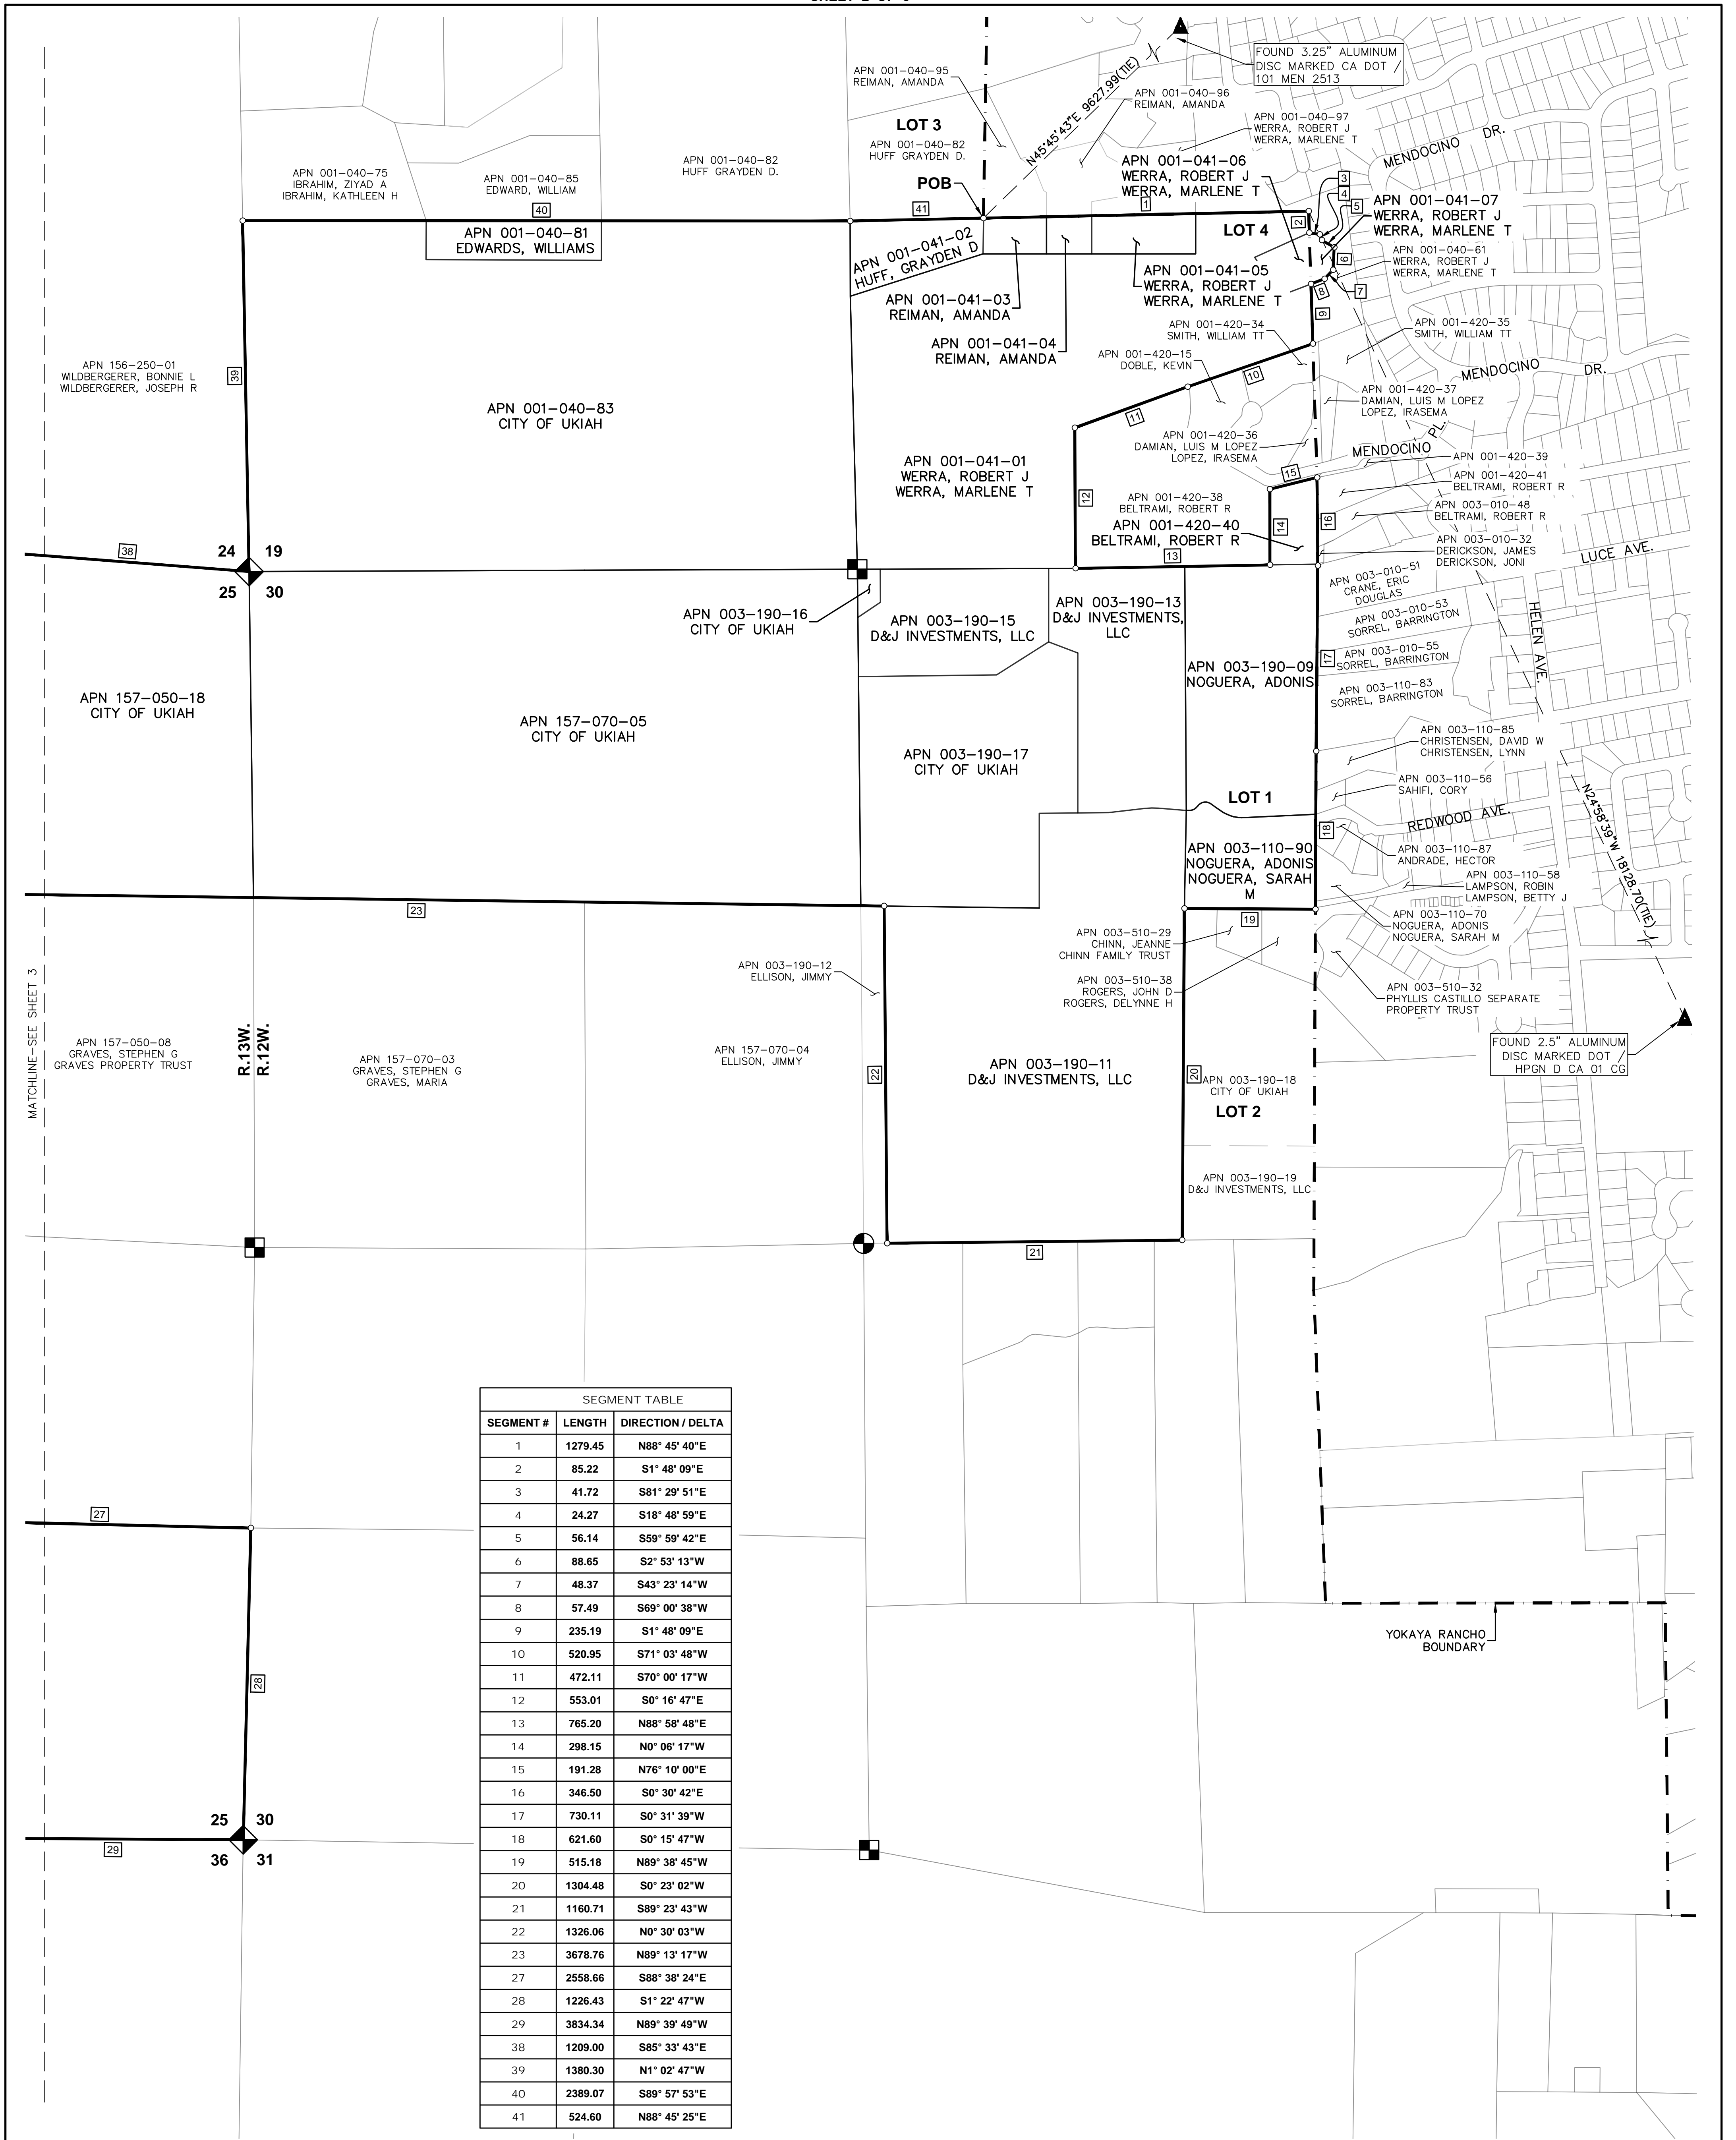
FOUND 3.25" ALUMINUM DISC MARKED CA DOT / 101 MEN 2513

APN 001-040-95
REIMAN, AMANDA

N45°45'43"E 9627.99(TIE)

APN 001-040-96
REIMAN, AMANDA

APN 001-040-97
WERRA, ROBERT J
WERRA, MARLENE T

MENDOCINO DR.

LOT 3
APN 001-040-82
HUFF GRAYDEN D.

APN 001-040-75
IBRAHIM, ZIYAD A
IBRAHIM, KATHLEEN H

APN 001-040-85
EDWARD, WILLIAM

APN 001-040-82
HUFF GRAYDEN D.

APN 001-041-06
WERRA, ROBERT J
WERRA, MARLENE T

POB

40 41 1 2 3 4 5 6 7 8 9

APN 001-041-07
WERRA, ROBERT J
WERRA, MARLENE T

APN 001-040-81
EDWARDS, WILLIAMS

APN 001-041-02
HUFF, GRAYDEN D

LOT 4

APN 001-040-61
WERRA, ROBERT J
WERRA, MARLENE T

APN 001-041-05
WERRA, ROBERT J
WERRA, MARLENE T

APN 001-041-03
REIMAN, AMANDA

APN 001-420-34
SMITH, WILLIAM TT

APN 001-420-35
SMITH, WILLIAM TT

APN 001-041-04
REIMAN, AMANDA

APN 001-420-15
DOBLE, KEVIN

MENDOCINO DR.

APN 156-250-01
WILDBERGERER, BONNIE L
WILDBERGERER, JOSEPH R

39

APN 001-040-83
CITY OF UKIAH

10 11

APN 001-420-37
DAMIAN, LUIS M LOPEZ
LOPEZ, IRASEMA

APN 001-420-36
DAMIAN, LUIS M LOPEZ
LOPEZ, IRASEMA

MENDOCINO PL.

APN 001-420-39

APN 001-041-01
WERRA, ROBERT J
WERRA, MARLENE T

15

APN 001-420-41
BELTRAMI, ROBERT R

12

APN 001-420-38
BELTRAMI, ROBERT R

14 16

APN 003-010-48
BELTRAMI, ROBERT R

APN 001-420-40
BELTRAMI, ROBERT R

APN 003-010-32
DERICKSON, JAMES
DERICKSON, JONI

38 24 19 13

LUCE AVE.

25 30

APN 003-010-51
CRANE, ERIC
DOUGLAS

APN 003-190-16
CITY OF UKIAH

APN 003-190-15
D&J INVESTMENTS, LLC

APN 003-190-13
D&J INVESTMENTS, LLC

APN 003-010-53
SORREL, BARRINGTON

HELEN AVE.

APN 003-010-55
SORREL, BARRINGTON

17

APN 003-190-09
NOGUERA, ADONIS

APN 003-110-83
SORREL, BARRINGTON

APN 157-050-18
CITY OF UKIAH

APN 157-070-05
CITY OF UKIAH

APN 003-110-85
CHRISTENSEN, DAVID W
CHRISTENSEN, LYNN

APN 003-190-17
CITY OF UKIAH

APN 003-110-56
SAHIFI, CORY

N24°58'39"W 18128.70(TIE)

LOT 1

REDWOOD AVE.

18

APN 003-110-90
NOGUERA, ADONIS
NOGUERA, SARAH M

APN 003-110-87
ANDRADE, HECTOR

APN 003-110-58
LAMPSON, ROBIN
LAMPSON, BETTY J

23

APN 003-110-70
NOGUERA, ADONIS
NOGUERA, SARAH M

19

APN 003-510-29
CHINN, JEANNE
CHINN FAMILY TRUST

APN 003-190-12
ELLISON, JIMMY

APN 003-510-38
ROGERS, JOHN D
ROGERS, DELYNNE H

APN 003-510-32
PHYLLIS CASTILLO SEPARATE PROPERTY TRUST

MATCHLINE-SEE SHEET 3

FOUND 2.5" ALUMINUM DISC MARKED DOT / HPGN D CA 01 CG

APN 157-050-08
GRAVES, STEPHEN G
GRAVES PROPERTY TRUST

R.13W. R.12W.

APN 157-070-03
GRAVES, STEPHEN G
GRAVES, MARIA

APN 157-070-04
ELLISON, JIMMY

22

APN 003-190-11
D&J INVESTMENTS, LLC

20

APN 003-190-18
CITY OF UKIAH

LOT 2

APN 003-190-19
D&J INVESTMENTS, LLC

21

27

YOKAYA RANCHO BOUNDARY

28

25 30
29
36 31

SEGMENT TABLE

| SEGMENT # | LENGTH | DIRECTION / DELTA |
|---|---|---|
| 1 | 1279.45 | N88° 45' 40"E |
| 2 | 85.22 | S1° 48' 09"E |
| 3 | 41.72 | S81° 29' 51"E |
| 4 | 24.27 | S18° 48' 59"E |
| 5 | 56.14 | S59° 59' 42"E |
| 6 | 88.65 | S2° 53' 13"W |
| 7 | 48.37 | S43° 23' 14"W |
| 8 | 57.49 | S69° 00' 38"W |
| 9 | 235.19 | S1° 48' 09"E |
| 10 | 520.95 | S71° 03' 48"W |
| 11 | 472.11 | S70° 00' 17"W |
| 12 | 553.01 | S0° 16' 47"E |
| 13 | 765.20 | N88° 58' 48"E |
| 14 | 298.15 | N0° 06' 17"W |
| 15 | 191.28 | N76° 10' 00"E |
| 16 | 346.50 | S0° 30' 42"E |
| 17 | 730.11 | S0° 31' 39"W |
| 18 | 621.60 | S0° 15' 47"W |
| 19 | 515.18 | N89° 38' 45"W |
| 20 | 1304.48 | S0° 23' 02"W |
| 21 | 1160.71 | S89° 23' 43"W |
| 22 | 1326.06 | N0° 30' 03"W |
| 23 | 3678.76 | N89° 13' 17"W |
| 27 | 2558.66 | S88° 38' 24"E |
| 28 | 1226.43 | S1° 22' 47"W |
| 29 | 3834.34 | N89° 39' 49"W |
| 38 | 1209.00 | S85° 33' 43"E |
| 39 | 1380.30 | N1° 02' 47"W |
| 40 | 2389.07 | S89° 57' 53"E |
| 41 | 524.60 | N88° 45' 25"E |